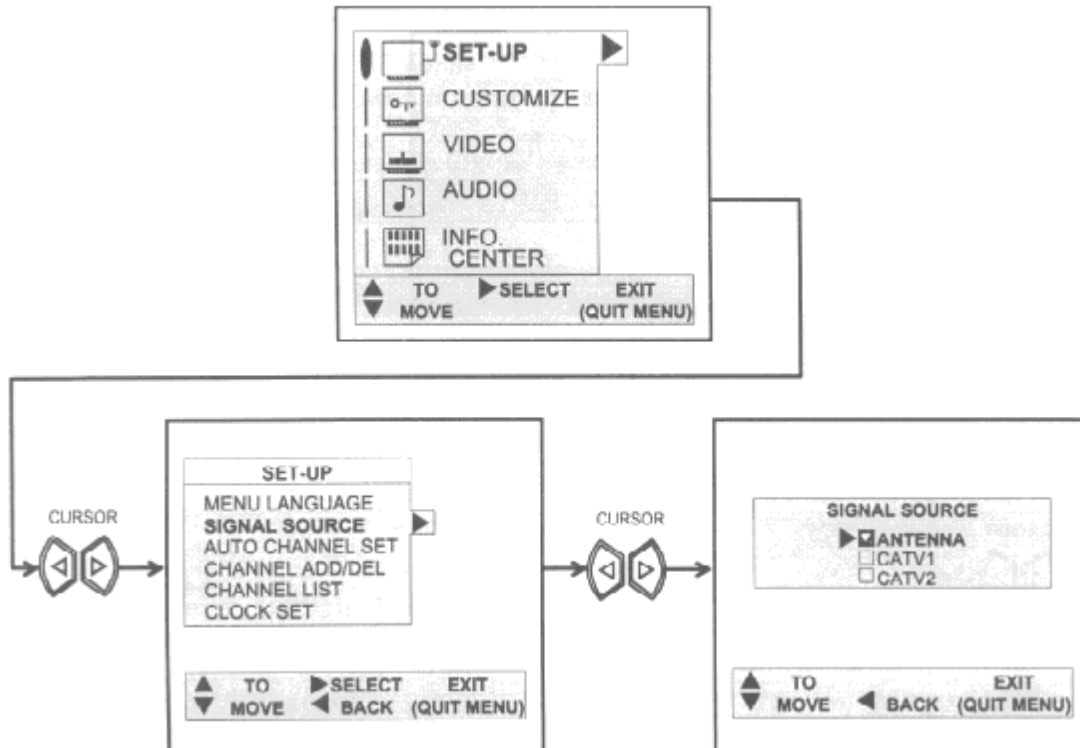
SET-UP
CUSTOMIZE
VIDEO
AUDIO
INFO. CENTER

TO MOVE
SELECT
EXIT (QUIT MENU)

CURSOR

SET-UP
MENU LANGUAGE
SIGNAL SOURCE
AUTO CHANNEL SET
CHANNEL ADD/DEL
CHANNEL LIST
CLOCK SET

TO MOVE
SELECT
BACK
EXIT (QUIT MENU)

CURSOR

SIGNAL SOURCE
ANTENNA
CATV1
CATV2

TO MOVE
BACK
EXIT (QUIT MENU)